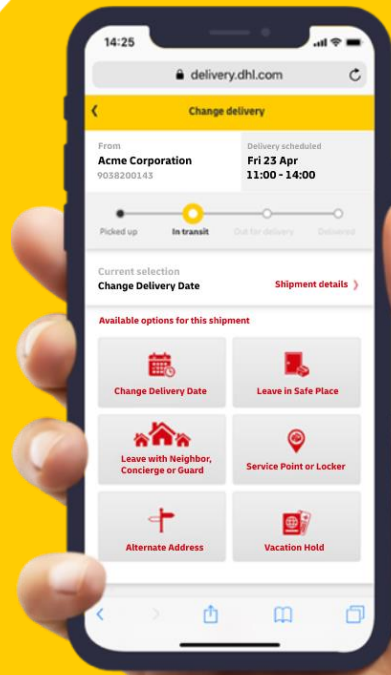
14:25

delivery.dhl.com

Change delivery

From
Acme Corporation
9038200143

Delivery scheduled
Fri 23 Apr
11:00 - 14:00

Picked up
In transit
Out for delivery
Delivered

Current selection
Change Delivery Date

Shipment details

Available options for this shipment

Change Delivery Date

Leave in Safe Place

Leave with Neighbor, Concierge or Guard

Service Point or Locker

Alternate Address

Vacation Hold